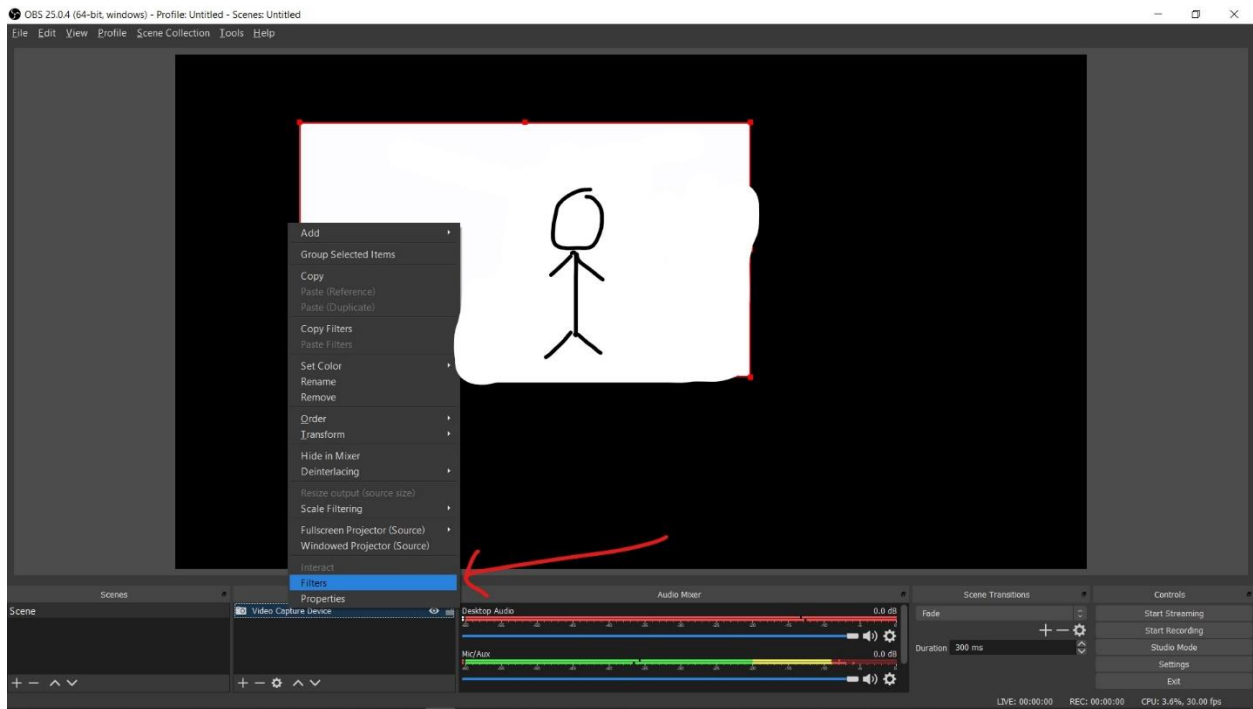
OBS 25.0.4 (64-bit, windows) - Profile: Untitled - Scenes: Untitled

File Edit View Profile Scene Collection Tools Help

Add
Group Selected Items
Copy
Paste (Reference)
Paste (Duplicate)
Copy Filters
Paste Filters
Set Color
Rename
Remove
Order
Transform
Hide in Mixer
Deinterlacing
Resize output (source size)
Scale Filtering
Fullscreen Projector (Source)
Windowed Projector (Source)
Interact
Filters
Properties

Scenes
Scene

Video Capture Device

Audio Mixer
Desktop Audio 0.0 dB
Mic/Aux 0.0 dB

Scene Transitions
Fade
Duration 300 ms

Controls
Start Streaming
Start Recording
Studio Mode
Settings
Exit

LIVE: 00:00:00 REC: 00:00:00 CPU: 3.6%, 30.00 fps